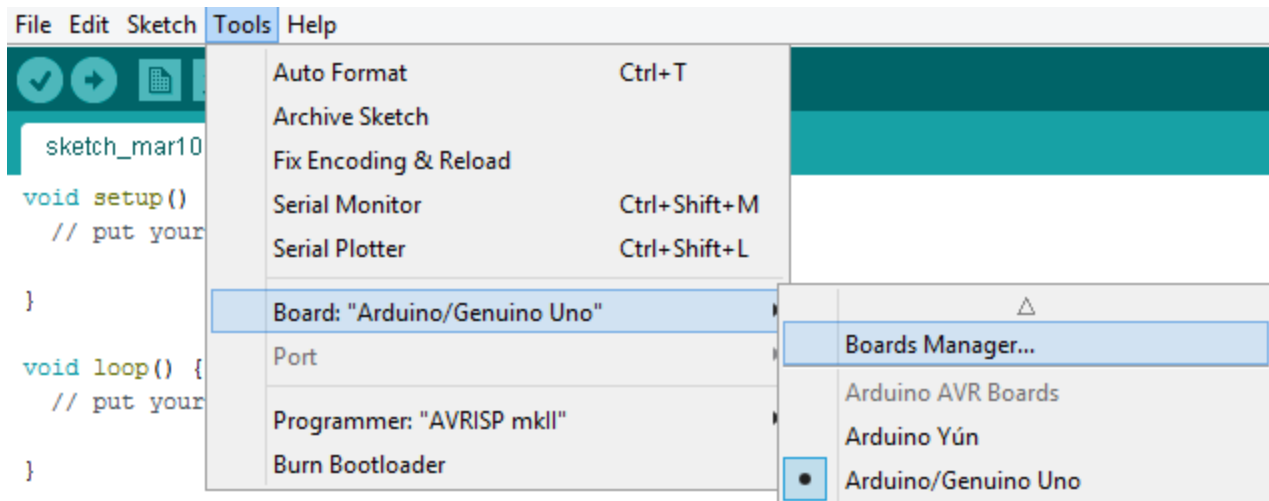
File Edit Sketch Tools Help

sketch_mar10

void setup()
  // put your

}

void loop() {
  // put your

}

Auto Format Ctrl+T
Archive Sketch
Fix Encoding & Reload
Serial Monitor Ctrl+Shift+M
Serial Plotter Ctrl+Shift+L
Board: "Arduino/Genuino Uno"
Port
Programmer: "AVRISP mkII"
Burn Bootloader

△
Boards Manager...
Arduino AVR Boards
Arduino Yún
Arduino/Genuino Uno